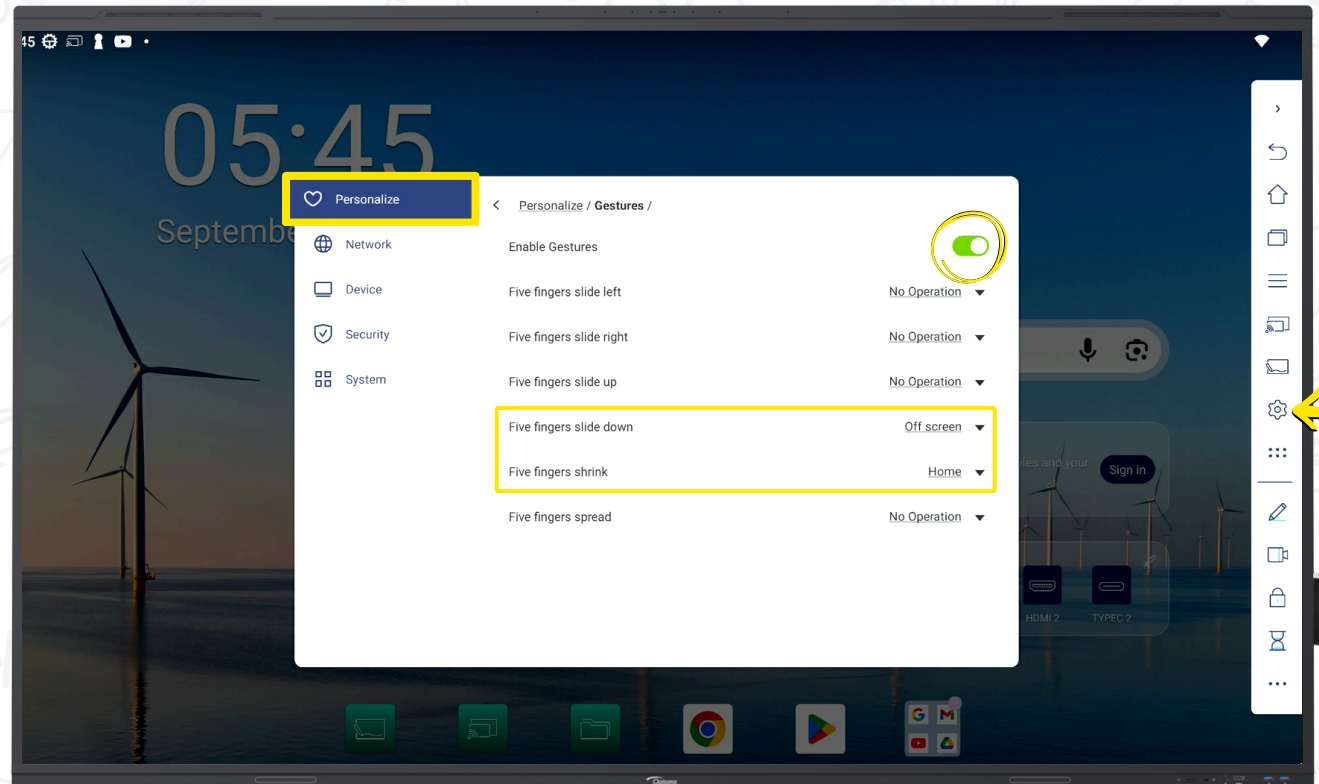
45

05:45

Septembe

Personalize

Network

Device

Security

System

Personalize / Gestures /

Enable Gestures

Five fingers slide left	No Operation

Five fingers slide right	No Operation

Five fingers slide up	No Operation

Five fingers slide down	Off screen

Five fingers shrink	Home

Five fingers spread	No Operation

iles and your

Sign in

HDMI 2

TYPEC 2

Optoma